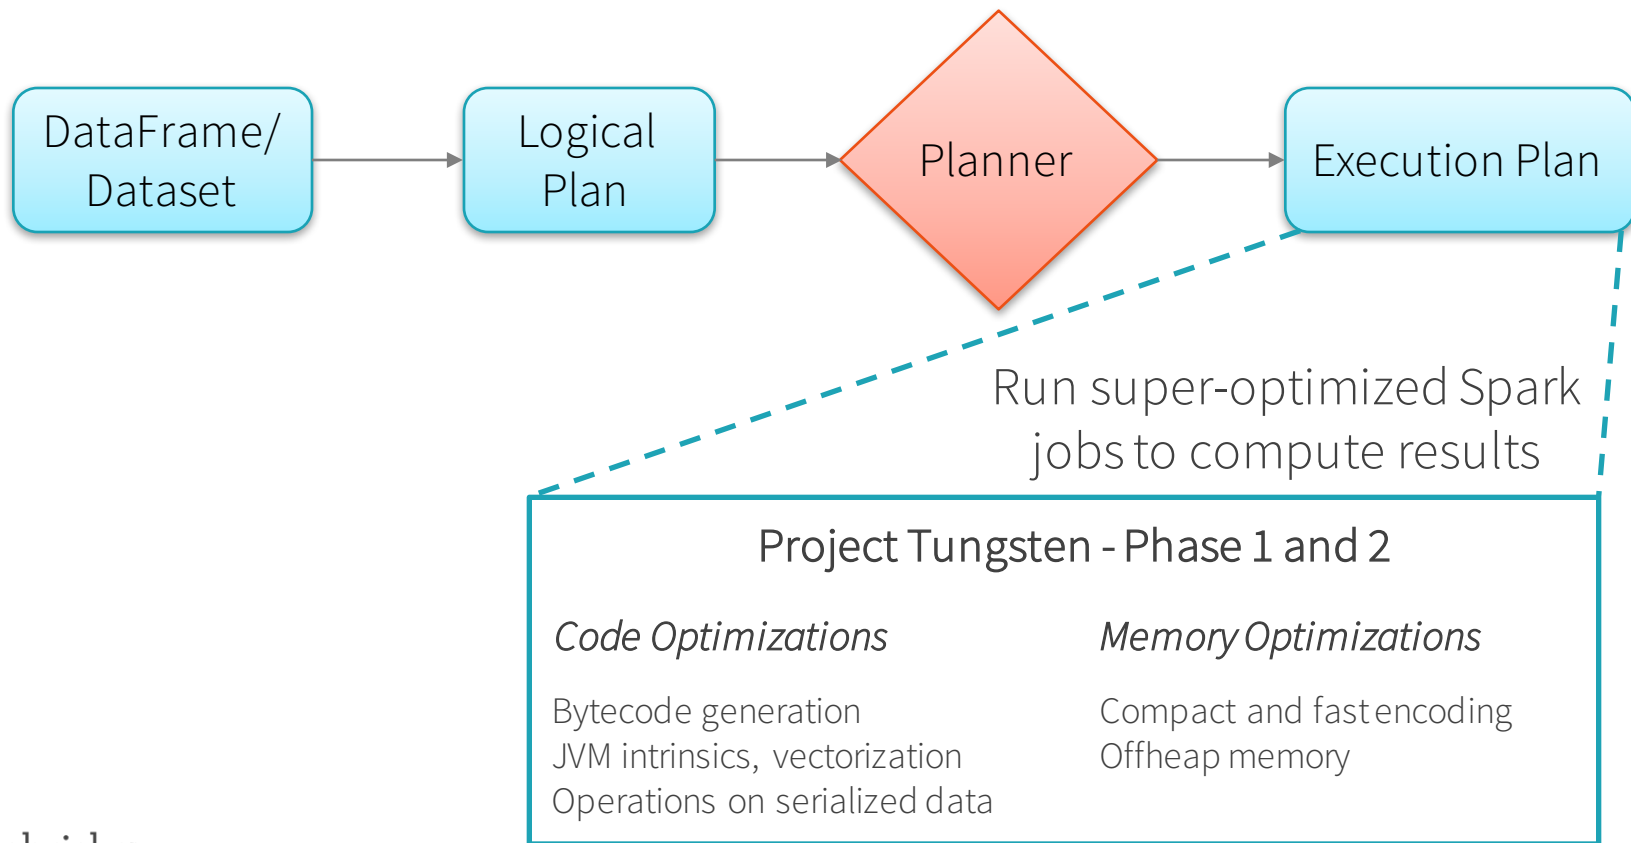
DataFrame/ Dataset

Logical Plan

Planner

Execution Plan

Run super-optimized Spark jobs to compute results

Project Tungsten - Phase 1 and 2

Code Optimizations

Bytecode generation
JVM intrinsics, vectorization
Operations on serialized data

Memory Optimizations

Compact and fast encoding
Offheap memory

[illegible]